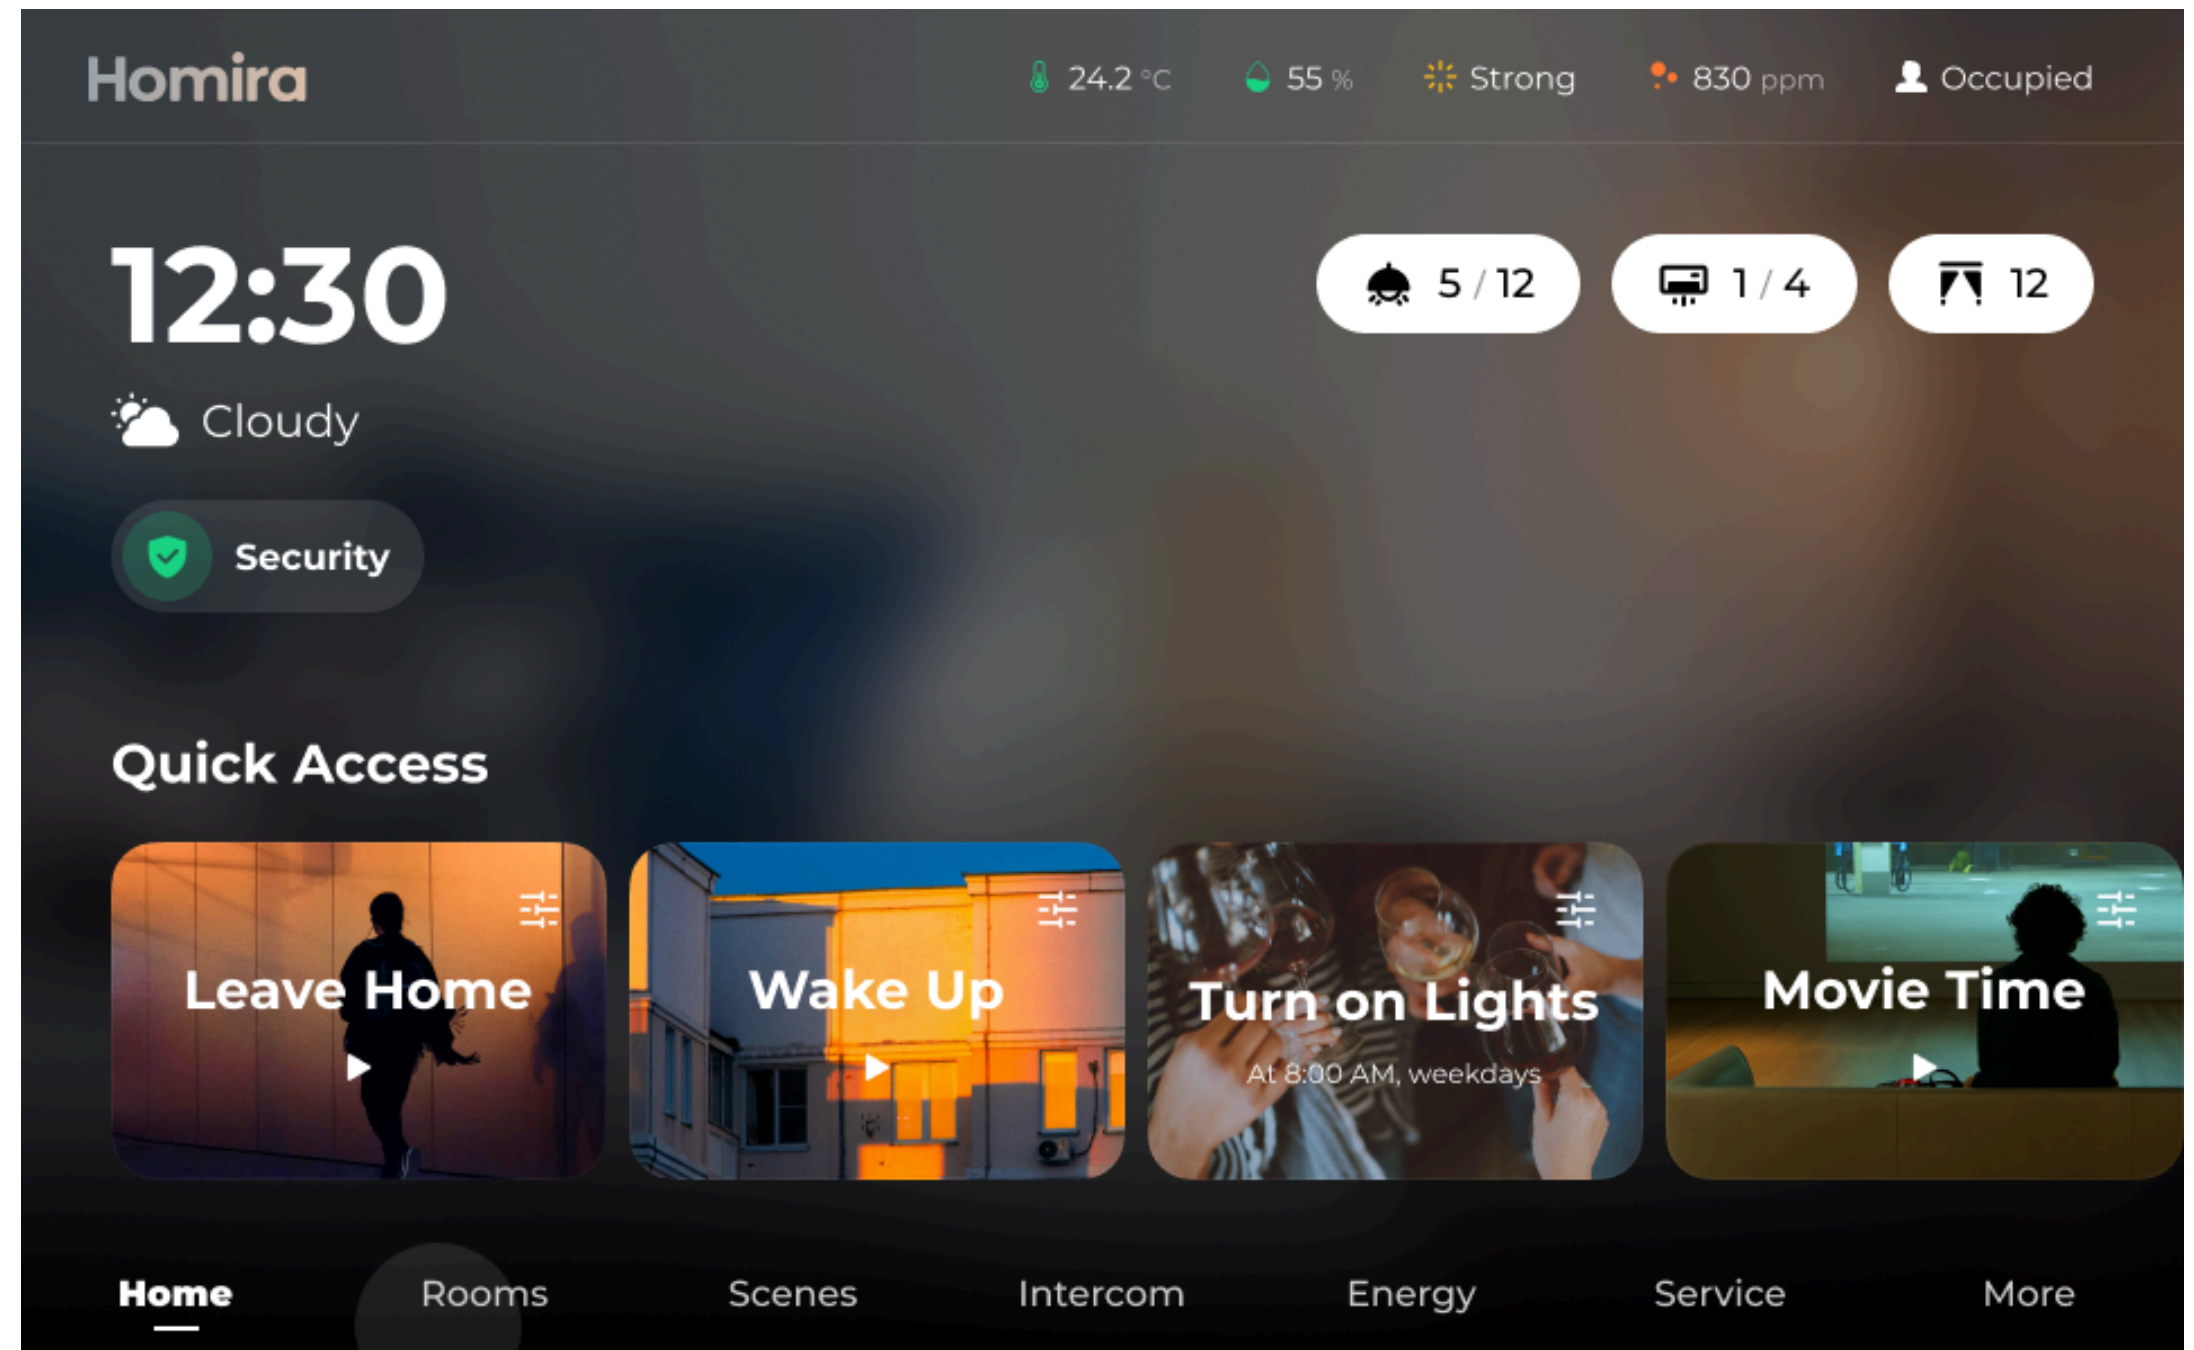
Homira

24.2 °C 55 % Strong 830 ppm Occupied

12:30

Cloudy

Security

5 / 12 1 / 4 12

Quick Access

Leave Home

Wake Up

Turn on Lights
At 8:00 AM, weekdays

Movie Time

Home Rooms Scenes Intercom Energy Service More